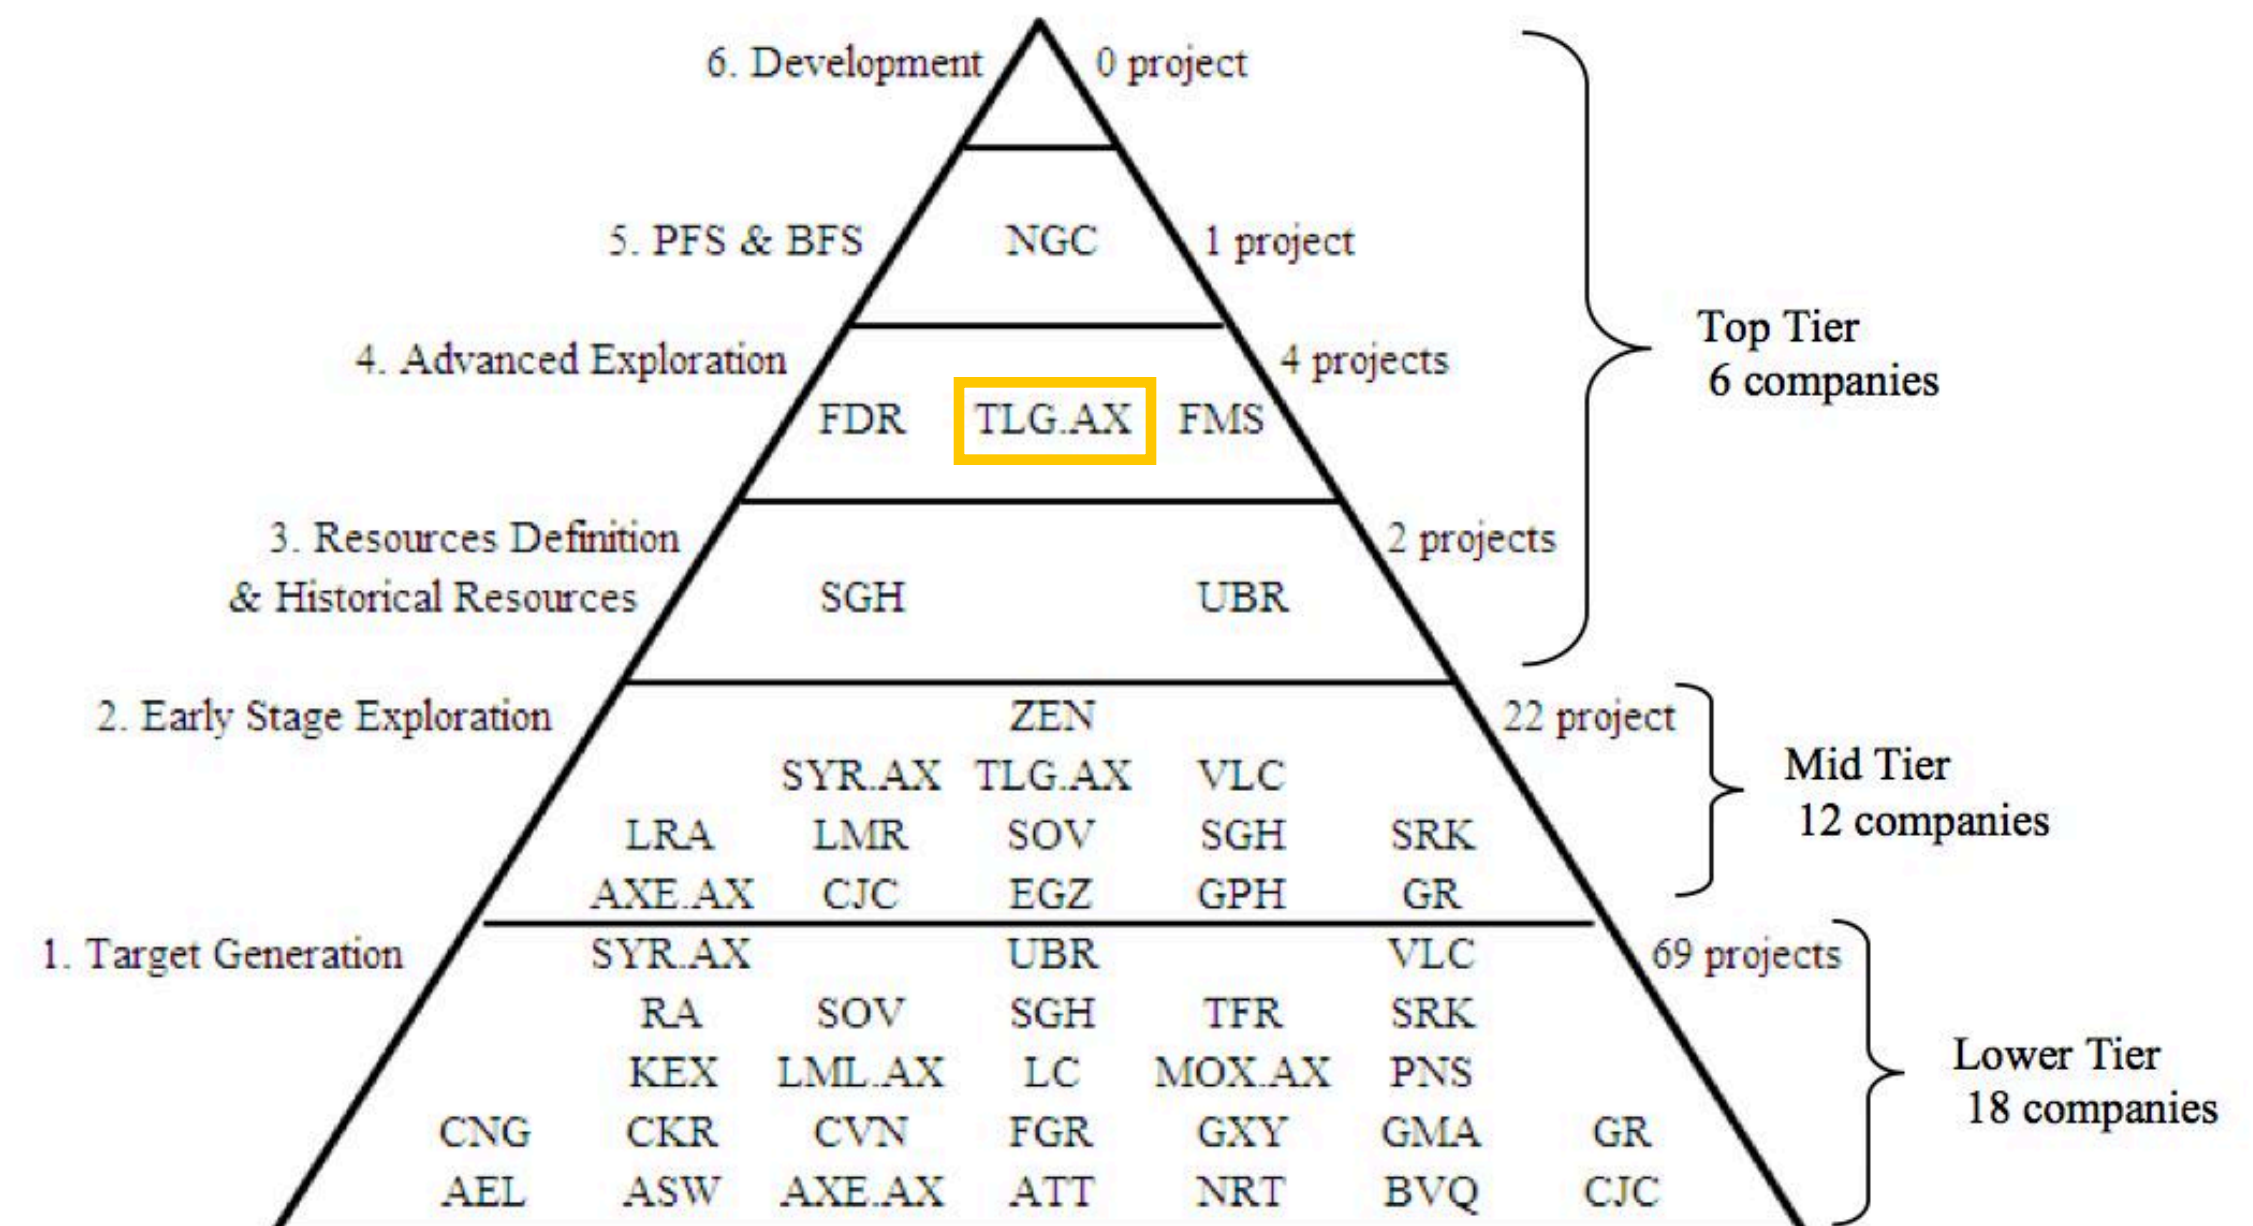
6. Development
0 project

5. PFS & BFS
NGC
1 project

Top Tier
6 companies

4. Advanced Exploration
4 projects
FDR TLG.AX FMS

3. Resources Definition & Historical Resources
2 projects
SGH UBR

2. Early Stage Exploration
22 project
ZEN
SYR.AX TLG.AX VLC
LRA LMR SOV SGH SRK
AXE.AX CJC EGZ GPH GR

Mid Tier
12 companies

1. Target Generation
69 projects
SYR.AX UBR VLC
RA SOV SGH TFR SRK
KEX LML.AX LC MOX.AX PNS
CNG CKR CVN FGR GXY GMA GR
AEL ASW AXE.AX ATT NRT BVQ CJC

Lower Tier
18 companies